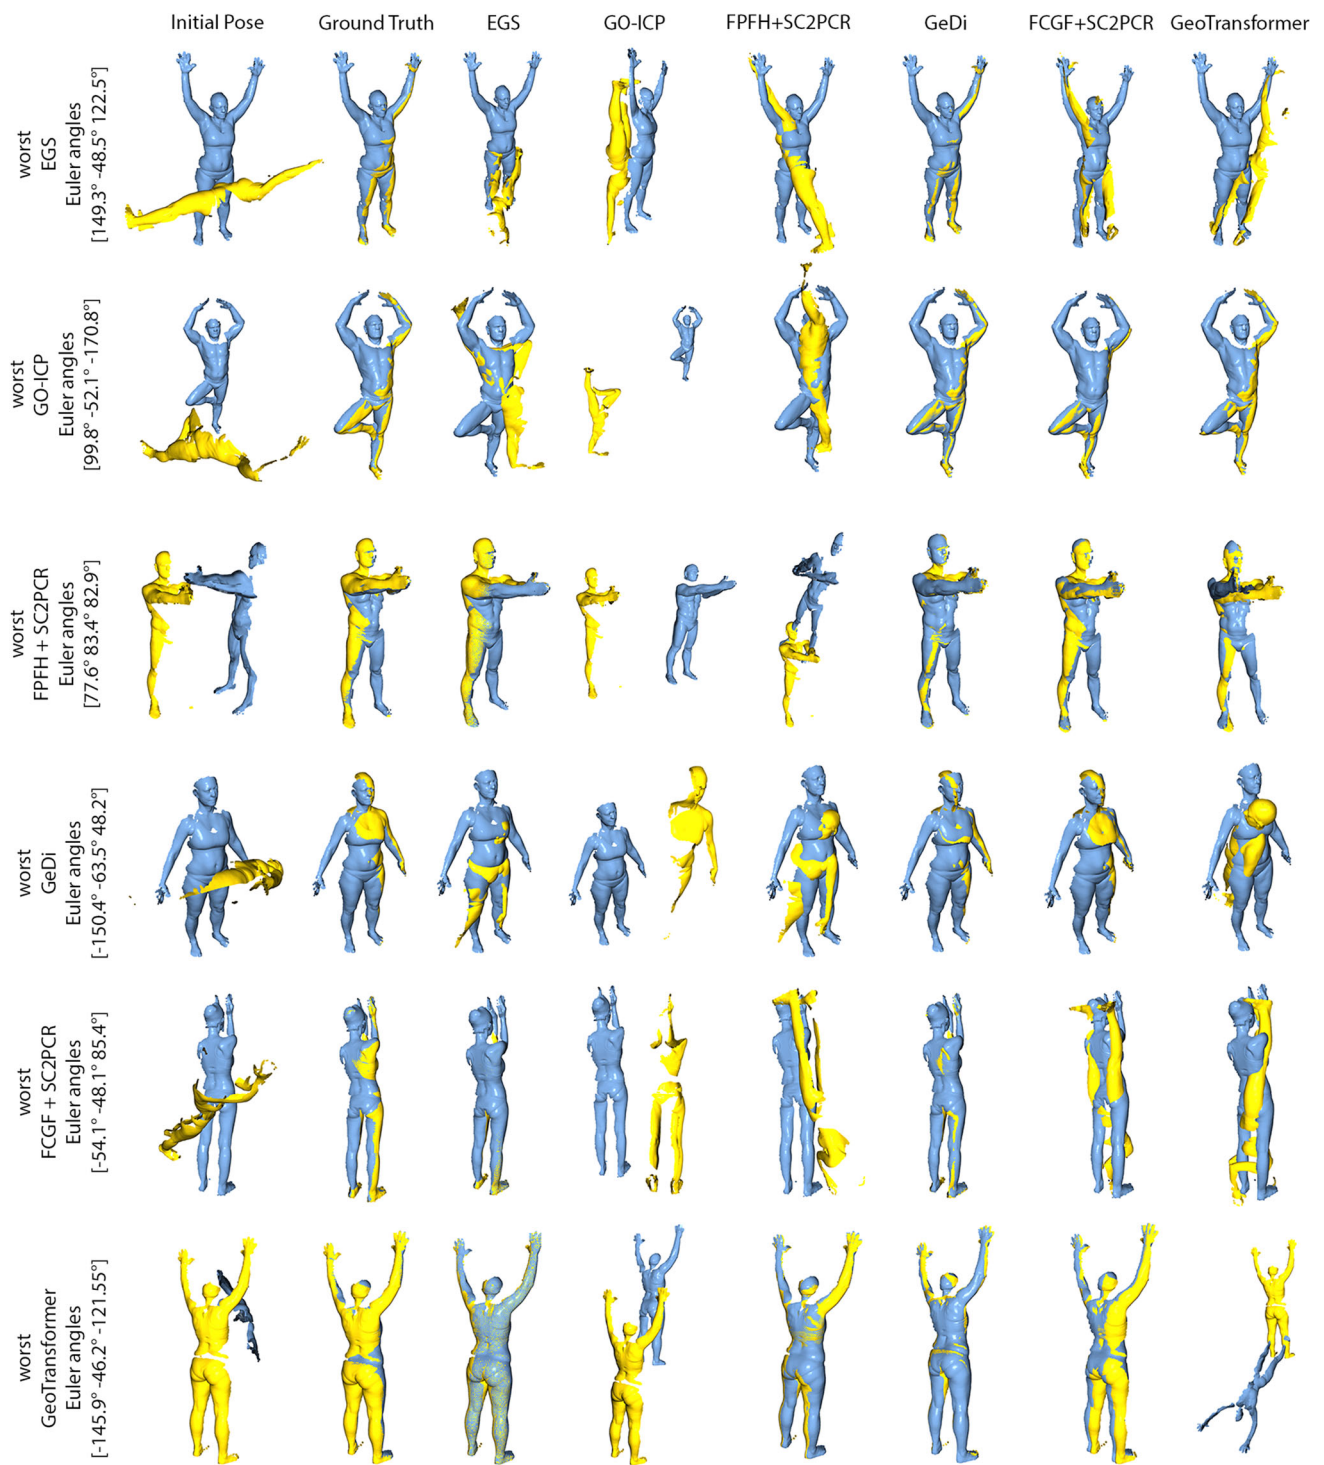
Initial Pose Ground Truth EGS GO-ICP FPFH+SC2PCR GeDi FCGF+SC2PCR GeoTransformer

worst
EGS
Euler angles
[149.3° -48.5° 122.5°]

worst
GO-ICP
Euler angles
[99.8° -52.1° -170.8°]

worst
FPFH + SC2PCR
Euler angles
[77.6° 83.4° 82.9°]

worst
GeDi
Euler angles
[-150.4° -63.5° 48.2°]

worst
FCGF + SC2PCR
Euler angles
[-54.1° -48.1° 85.4°]

worst
GeoTransformer
Euler angles
[-145.9° -46.2° -121.55°]